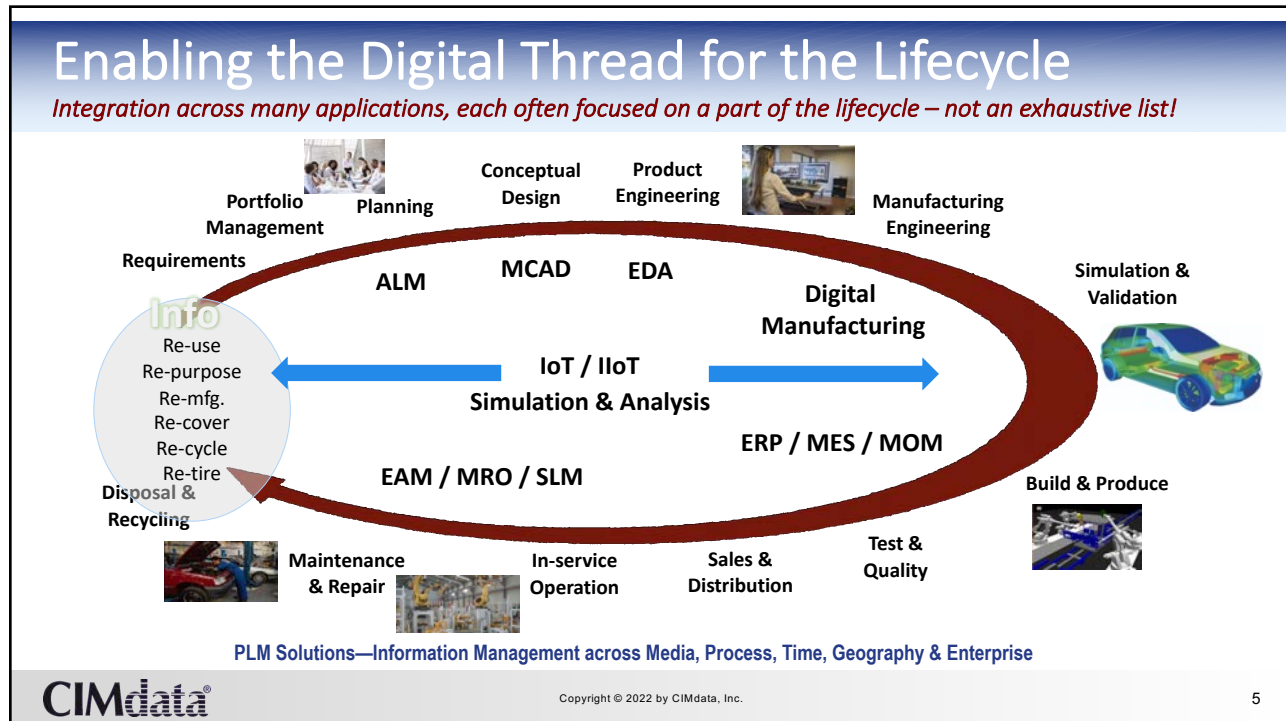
Enabling the Digital Thread for the Lifecycle

Integration across many applications, each often focused on a part of the lifecycle – not an exhaustive list!

Portfolio Management

Planning

Conceptual Design

Product Engineering

Manufacturing Engineering

Requirements

Simulation & Validation

ALM

MCAD

EDA

Digital Manufacturing

Info

Re-use
Re-purpose
Re-mfg.
Re-cover
Re-cycle
Re-tire

IoT / IIoT
Simulation & Analysis

ERP / MES / MOM

EAM / MRO / SLM

Disposal & Recycling

Build & Produce

Maintenance & Repair

In-service Operation

Sales & Distribution

Test & Quality

PLM Solutions—Information Management across Media, Process, Time, Geography & Enterprise

CIMdata®

Copyright © 2022 by CIMdata, Inc.

5